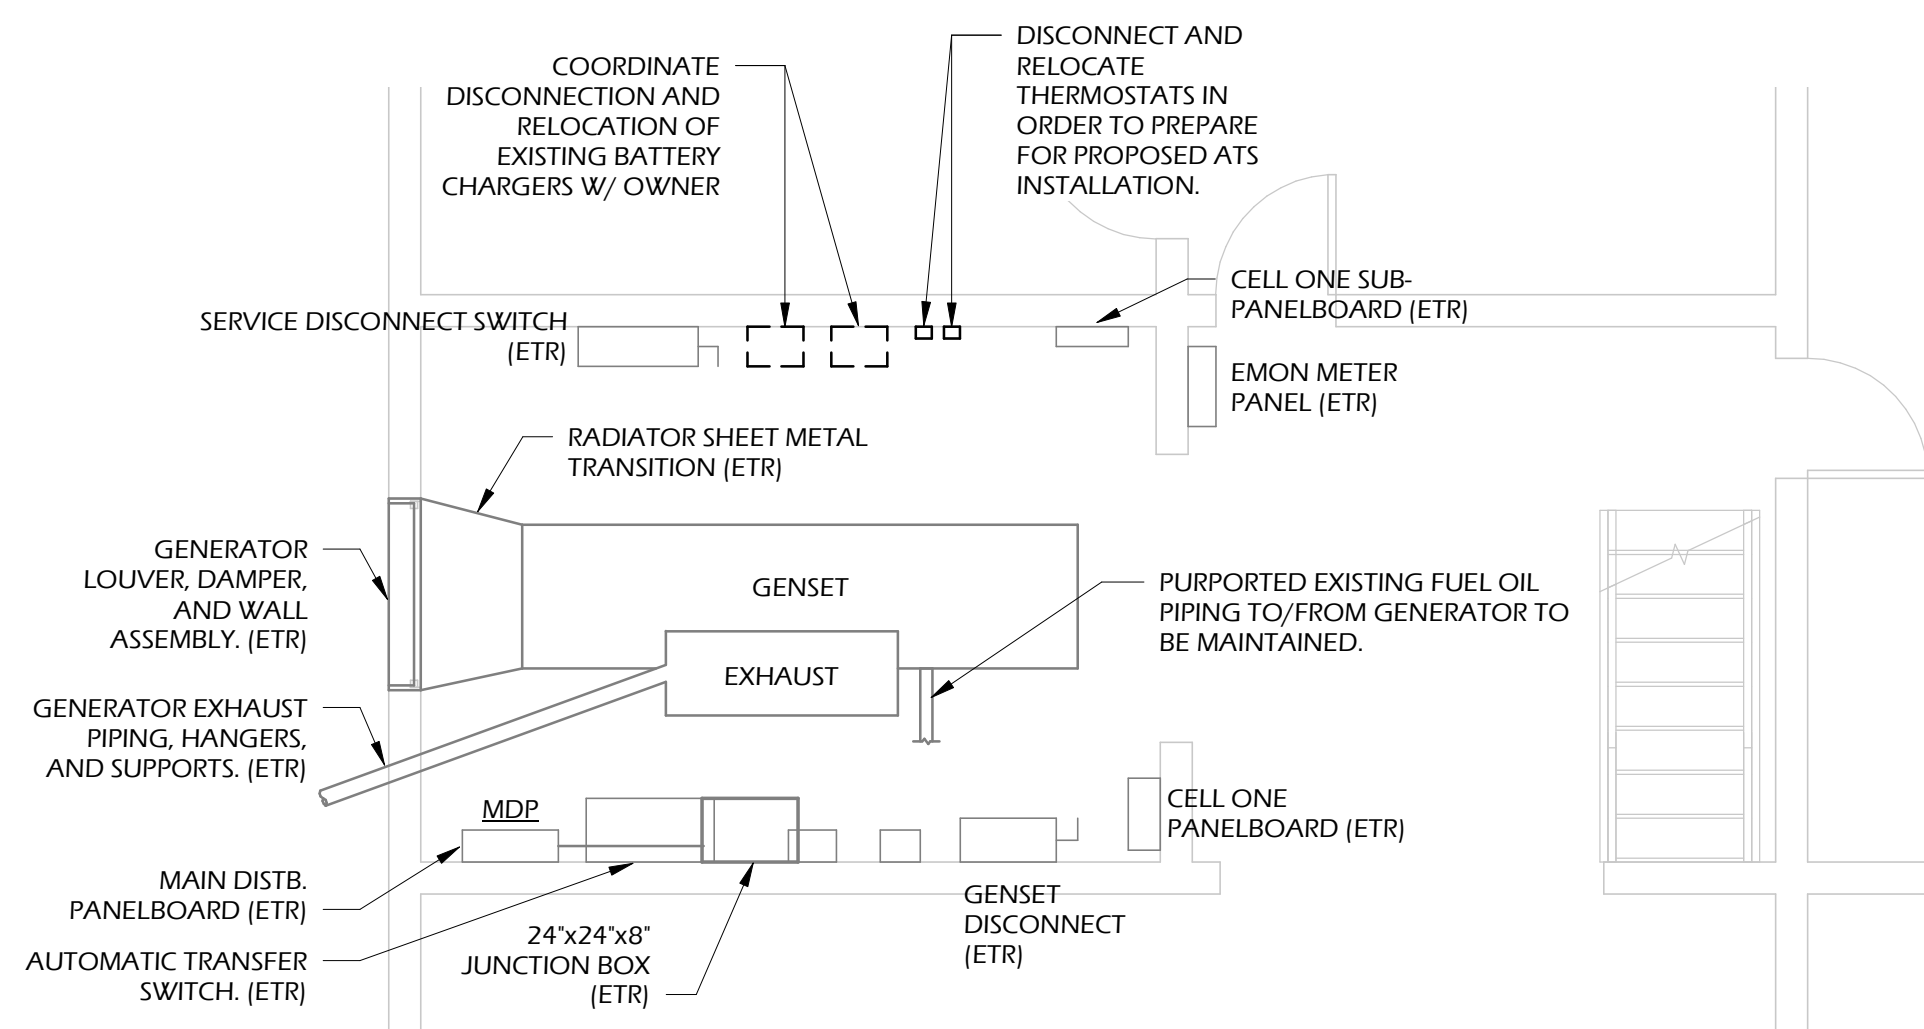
COORDINATE DISCONNECTION AND RELOCATION OF EXISTING BATTERY CHARGERS W/ OWNER

DISCONNECT AND RELOCATE THERMOSTATS IN ORDER TO PREPARE FOR PROPOSED ATS INSTALLATION.

SERVICE DISCONNECT SWITCH (ETR)

CELL ONE SUB-PANELBOARD (ETR)

EMON METER PANEL (ETR)

RADIATOR SHEET METAL TRANSITION (ETR)

GENERATOR LOUVER, DAMPER, AND WALL ASSEMBLY. (ETR)

GENSET

PURPORTED EXISTING FUEL OIL PIPING TO/FROM GENERATOR TO BE MAINTAINED.

EXHAUST

GENERATOR EXHAUST PIPING, HANGERS, AND SUPPORTS. (ETR)

MDP

CELL ONE PANELBOARD (ETR)

MAIN DISTB. PANELBOARD (ETR)

GENSET DISCONNECT (ETR)

24"x24"x8" JUNCTION BOX (ETR)

AUTOMATIC TRANSFER SWITCH. (ETR)